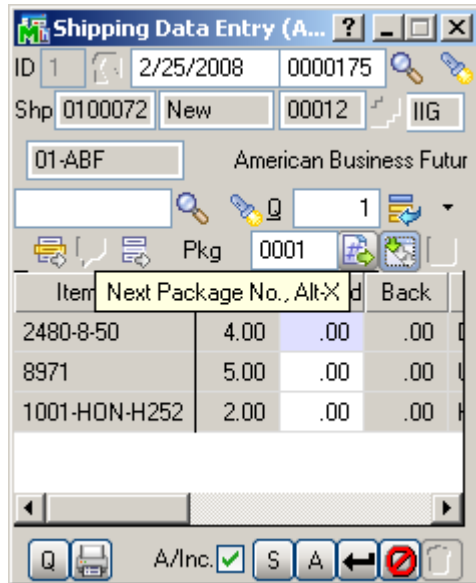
Shipping Data Entry (A... ?
ID 1 2/25/2008 0000175
Shp 0100072 New 00012 IIG
01-ABF American Business Futur
Q 1
Pkg 0001
Item Next Package No., Alt-X d Back

| Item | | d | Back |
|---|---|---|---|
| 2480-8-50 | 4.00 | .00 | .00 |
| 8971 | 5.00 | .00 | .00 |
| 1001-HON-H252 | 2.00 | .00 | .00 |

Q A/Inc. S A